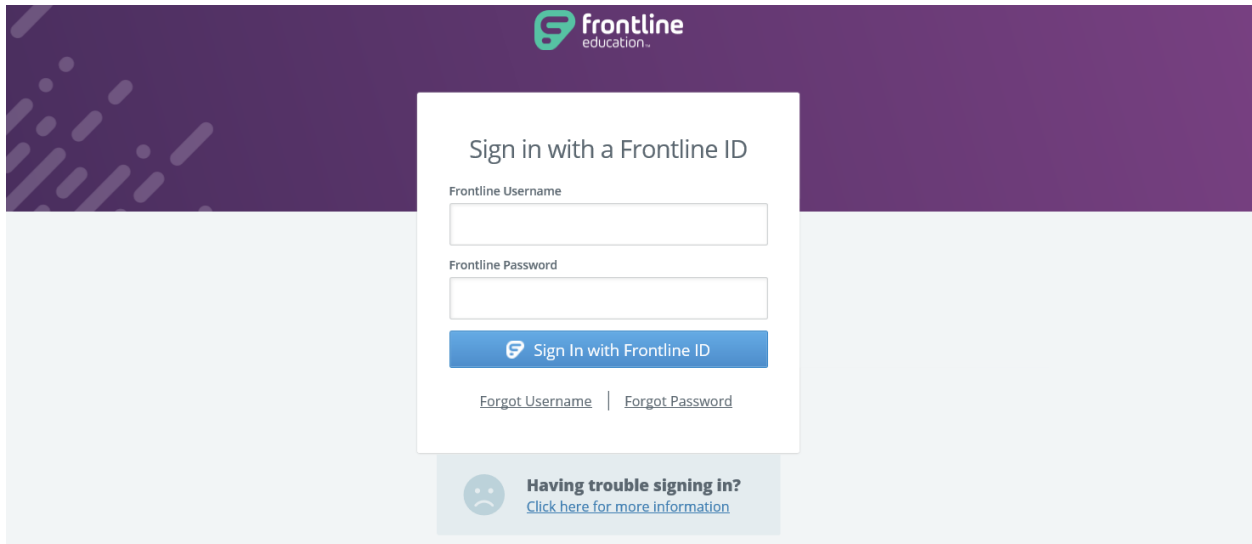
frontline
education™

Sign in with a Frontline ID

Frontline Username

Frontline Password

Sign In with Frontline ID

Forgot Username | Forgot Password

Having trouble signing in?
Click here for more information